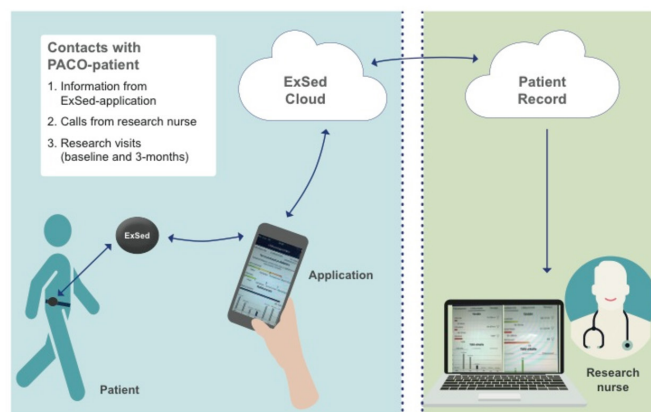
Contacts with PACO-patient

1. Information from ExSed-application
2. Calls from research nurse
3. Research visits (baseline and 3-months)

ExSed Cloud

Patient Record

ExSed

Application

Patient

Research nurse